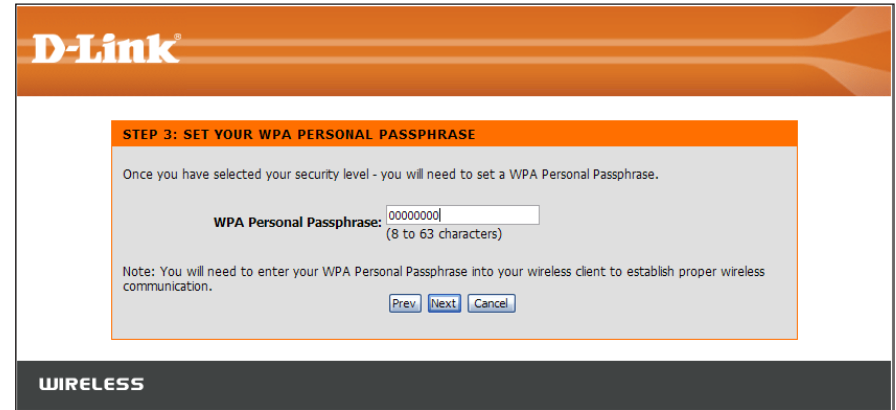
D-Link®

STEP 3: SET YOUR WPA PERSONAL PASSPHRASE

Once you have selected your security level - you will need to set a WPA Personal Passphrase.

WPA Personal Passphrase: 00000000
(8 to 63 characters)

Note: You will need to enter your WPA Personal Passphrase into your wireless client to establish proper wireless communication.

Prev Next Cancel

WIRELESS